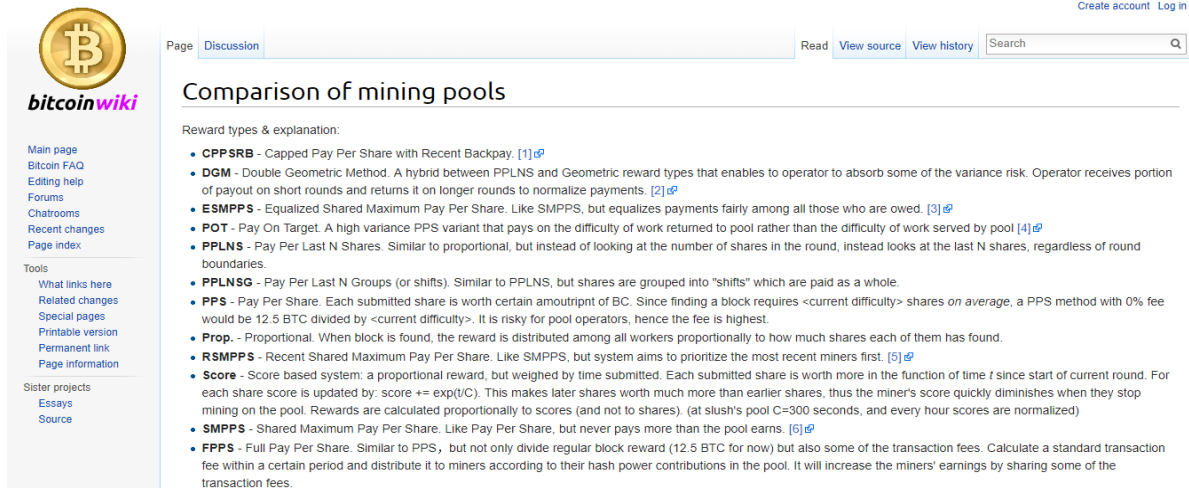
Create account Log in

bitcoinwiki

Main page
Bitcoin FAQ
Editing help
Forums
Chatrooms
Recent changes
Page index

Tools
What links here
Related changes
Special pages
Printable version
Permanent link
Page information

Sister projects
Essays
Source

Page Discussion

Read View source View history Search

Comparison of mining pools

Reward types & explanation:

- **CPPSRB** - Capped Pay Per Share with Recent Backpay. [1]
- **DGM** - Double Geometric Method. A hybrid between PPLNS and Geometric reward types that enables to operator to absorb some of the variance risk. Operator receives portion of payout on short rounds and returns it on longer rounds to normalize payments. [2]
- **ESMPPS** - Equalized Shared Maximum Pay Per Share. Like SMPPS, but equalizes payments fairly among all those who are owed. [3]
- **POT** - Pay On Target. A high variance PPS variant that pays on the difficulty of work returned to pool rather than the difficulty of work served by pool [4]
- **PPLNS** - Pay Per Last N Shares. Similar to proportional, but instead of looking at the number of shares in the round, instead looks at the last N shares, regardless of round boundaries.
- **PPLNSG** - Pay Per Last N Groups (or shifts). Similar to PPLNS, but shares are grouped into "shifts" which are paid as a whole.
- **PPS** - Pay Per Share. Each submitted share is worth certain amoutripnt of BC. Since finding a block requires <current difficulty> shares *on average*, a PPS method with 0% fee would be 12.5 BTC divided by <current difficulty>. It is risky for pool operators, hence the fee is highest.
- **Prop.** - Proportional. When block is found, the reward is distributed among all workers proportionally to how much shares each of them has found.
- **RSMPPS** - Recent Shared Maximum Pay Per Share. Like SMPPS, but system aims to prioritize the most recent miners first. [5]
- **Score** - Score based system: a proportional reward, but weighed by time submitted. Each submitted share is worth more in the function of time *t* since start of current round. For each share score is updated by: score += exp(t/C). This makes later shares worth much more than earlier shares, thus the miner's score quickly diminishes when they stop mining on the pool. Rewards are calculated proportionally to scores (and not to shares). (at slush's pool C=300 seconds, and every hour scores are normalized)
- **SMPPS** - Shared Maximum Pay Per Share. Like Pay Per Share, but never pays more than the pool earns. [6]
- **FPPS** - Full Pay Per Share. Similar to PPS, but not only divide regular block reward (12.5 BTC for now) but also some of the transaction fees. Calculate a standard transaction fee within a certain period and distribute it to miners according to their hash power contributions in the pool. It will increase the miners' earnings by sharing some of the transaction fees.